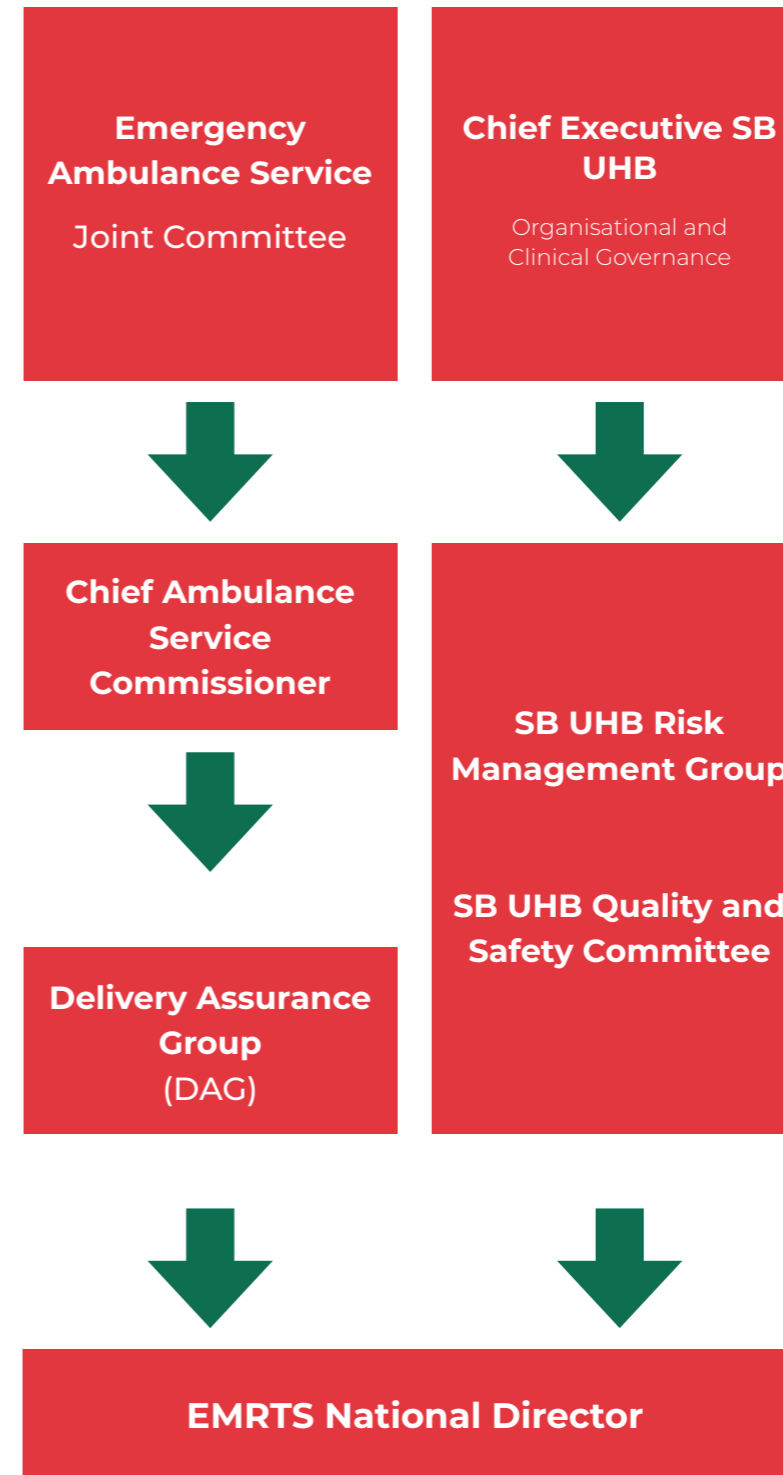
Emergency Ambulance Service

Joint Committee

Chief Executive SB UHB

Organisational and Clinical Governance

Chief Ambulance Service Commissioner

Delivery Assurance Group
(DAG)

SB UHB Risk Management Group

SB UHB Quality and Safety Committee

EMRTS National Director